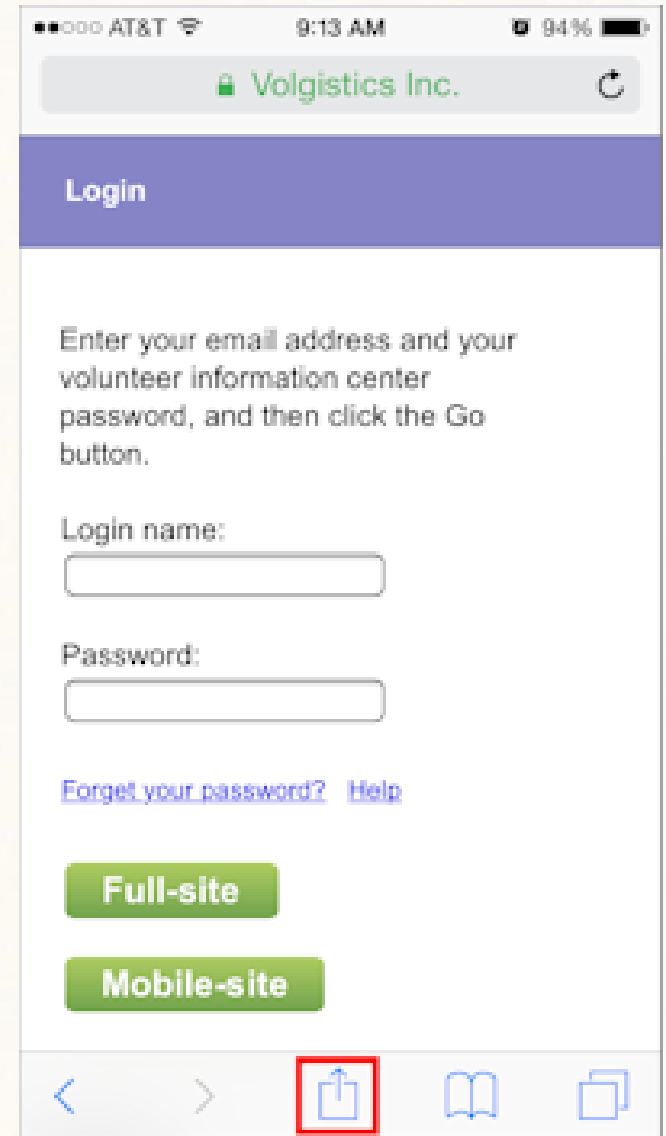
●●○○○ AT&T 9:13 AM 94%

Volgistics Inc.

Login

Enter your email address and your volunteer information center password, and then click the Go button.

Login name:

Password:

Forget your password? Help

Full-site

Mobile-site